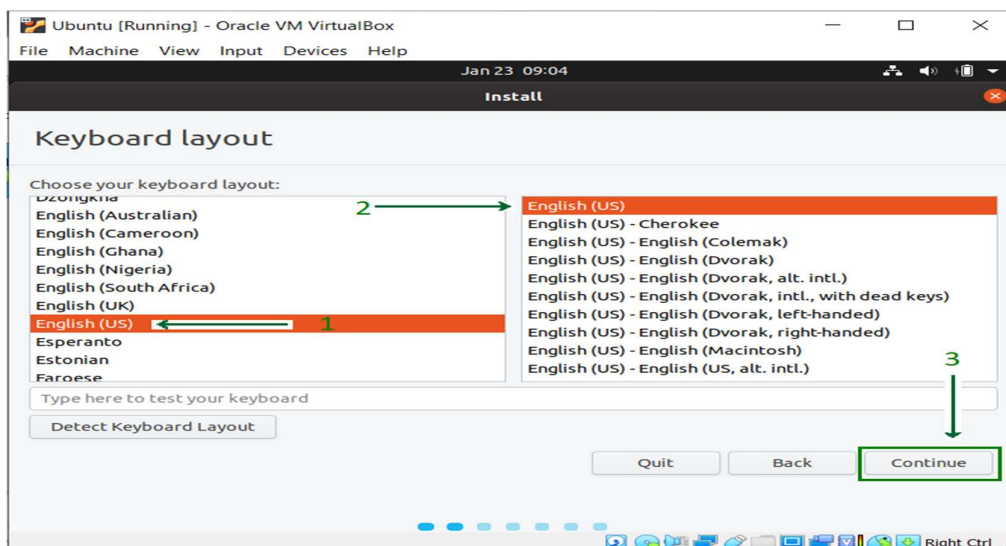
Ubuntu [Running] - Oracle VM VirtualBox

File Machine View Input Devices Help

Jan 23 09:04

Install

Keyboard layout

Choose your keyboard layout:

Dzongkha
English (Australian)
English (Cameroon)
English (Ghana)
English (Nigeria)
English (South Africa)
English (UK)
English (US)
Esperanto
Estonian
Faroese

1

2

English (US)
English (US) - Cherokee
English (US) - English (Colemak)
English (US) - English (Dvorak)
English (US) - English (Dvorak, alt. intl.)
English (US) - English (Dvorak, intl., with dead keys)
English (US) - English (Dvorak, left-handed)
English (US) - English (Dvorak, right-handed)
English (US) - English (Macintosh)
English (US) - English (US, alt. intl.)

3

Type here to test your keyboard

Detect Keyboard Layout

Quit Back Continue

Right Ctrl